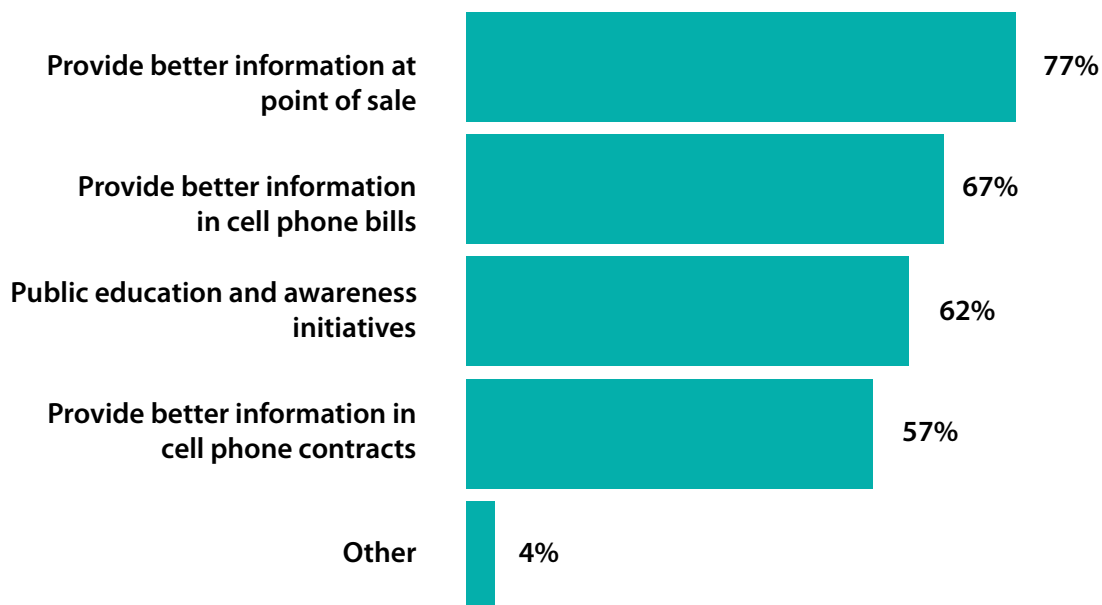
Provide better information at point of sale
77%

Provide better information in cell phone bills
67%

Public education and awareness initiatives
62%

Provide better information in cell phone contracts
57%

Other
4%